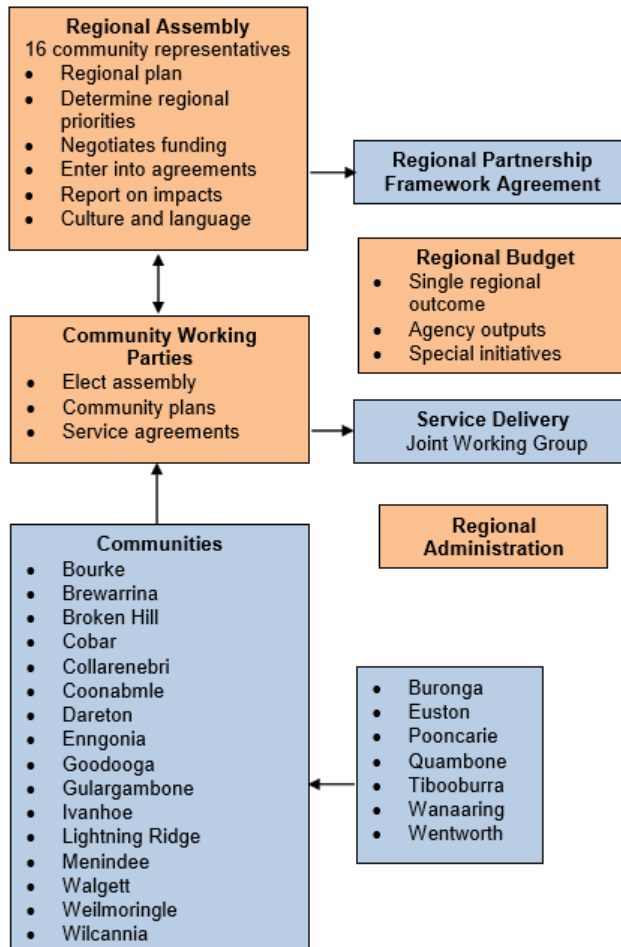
**Regional Assembly**
16 community representatives
- Regional plan
- Determine regional priorities
- Negotiates funding
- Enter into agreements
- Report on impacts
- Culture and language

**Regional Partnership Framework Agreement**

**Regional Budget**
- Single regional outcome
- Agency outputs
- Special initiatives

**Community Working Parties**
- Elect assembly
- Community plans
- Service agreements

**Service Delivery**
Joint Working Group

**Regional Administration**

**Communities**
- Bourke
- Brewarrina
- Broken Hill
- Cobar
- Collarenebri
- Coonabmle
- Dareton
- Enngonia
- Goodooga
- Gulargambone
- Ivanhoe
- Lightning Ridge
- Menindee
- Walgett
- Weilmoringle
- Wilcannia

- Buronga
- Euston
- Pooncarie
- Quambone
- Tibooburra
- Wanaaring
- Wentworth